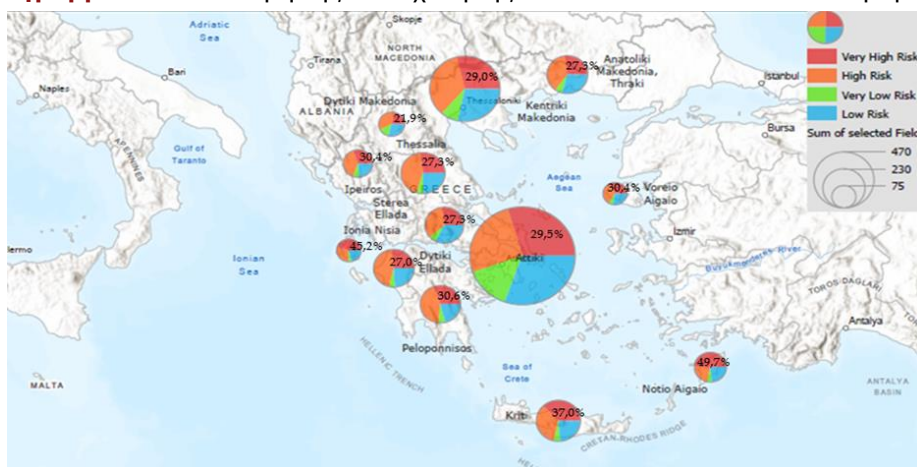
Adriatic Sea

Skopje

NORTH MACEDONIA

Tirana

Bari

Naples

ALBANIA

Gulf of Taranto

Dytiki Makedonia

21,9%

29,0%

Thessaloniki

Kentriki Makedonia

27,3%

Anatoliki Makedonia, Thraki

Istanbul

Bursa

Thessalia

30,4%

27,3%

Ipeiros

GREECE

Sterea Ellada

Aegean Sea

30,4%

Voreio Aigaio

Izmir

Ionia Nisia

45,2%

27,3%

29,5%

Attiki

Ionian Sea

27,0%

Dytiki Ellada

30,6%

Peloponnisos

HELLENIC TRENCH

Sea of Crete

49,7%

Notio Aigaio

Antalya

MALTA

ANTALYA BASIN

Kriti

37,0%

CRETAN-RHODES RIDGE

TOROS DAĞLARI

Very High Risk

High Risk

Very Low Risk

Low Risk

Sum of selected Field

470

230

75

lermo

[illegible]